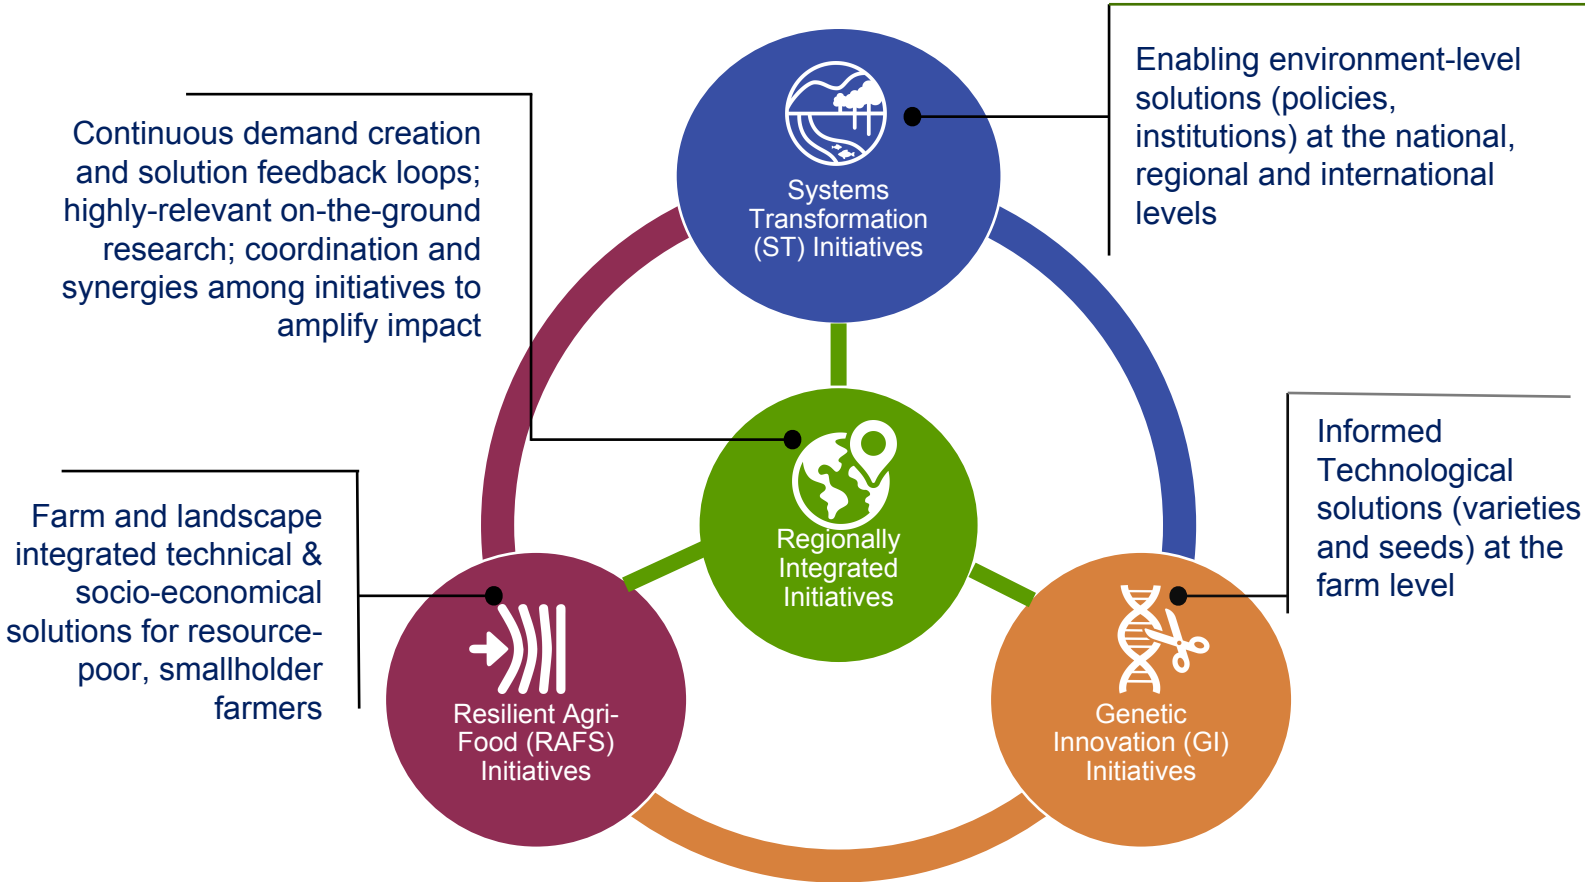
Continuous demand creation and solution feedback loops; highly-relevant on-the-ground research; coordination and synergies among initiatives to amplify impact

Systems Transformation (ST) Initiatives

Enabling environment-level solutions (policies, institutions) at the national, regional and international levels

Regionally Integrated Initiatives

Informed Technological solutions (varieties and seeds) at the farm level

Farm and landscape integrated technical & socio-economical solutions for resource-poor, smallholder farmers

Resilient Agri-Food (RAFS) Initiatives

Genetic Innovation (GI) Initiatives